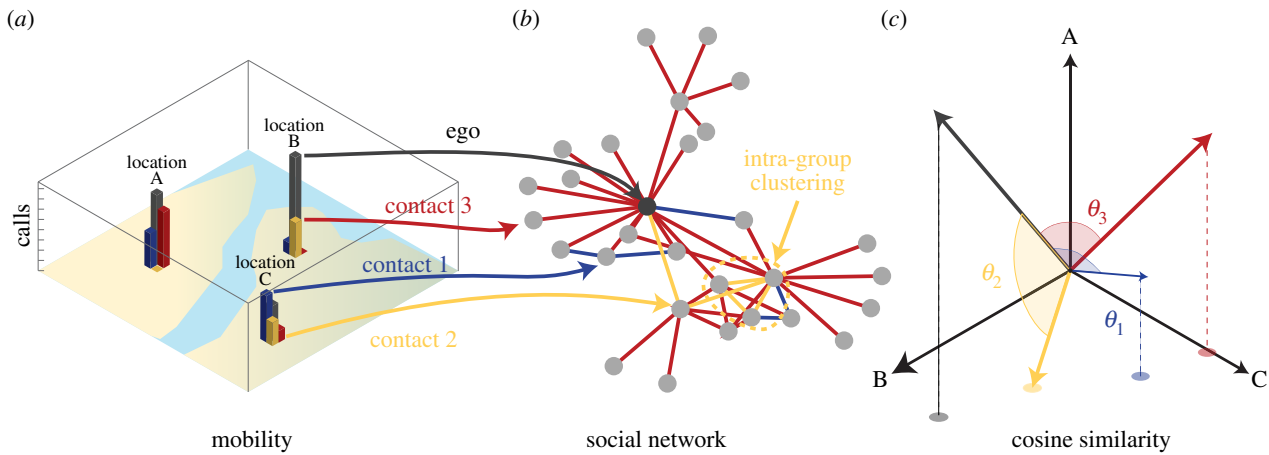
(a)

calls

location A

location B

location C

ego

contact 3

contact 1

contact 2

mobility

(b)

intra-group clustering

social network

(c)

A

B

C

$\theta_3$

$\theta_2$

$\theta_1$

cosine similarity